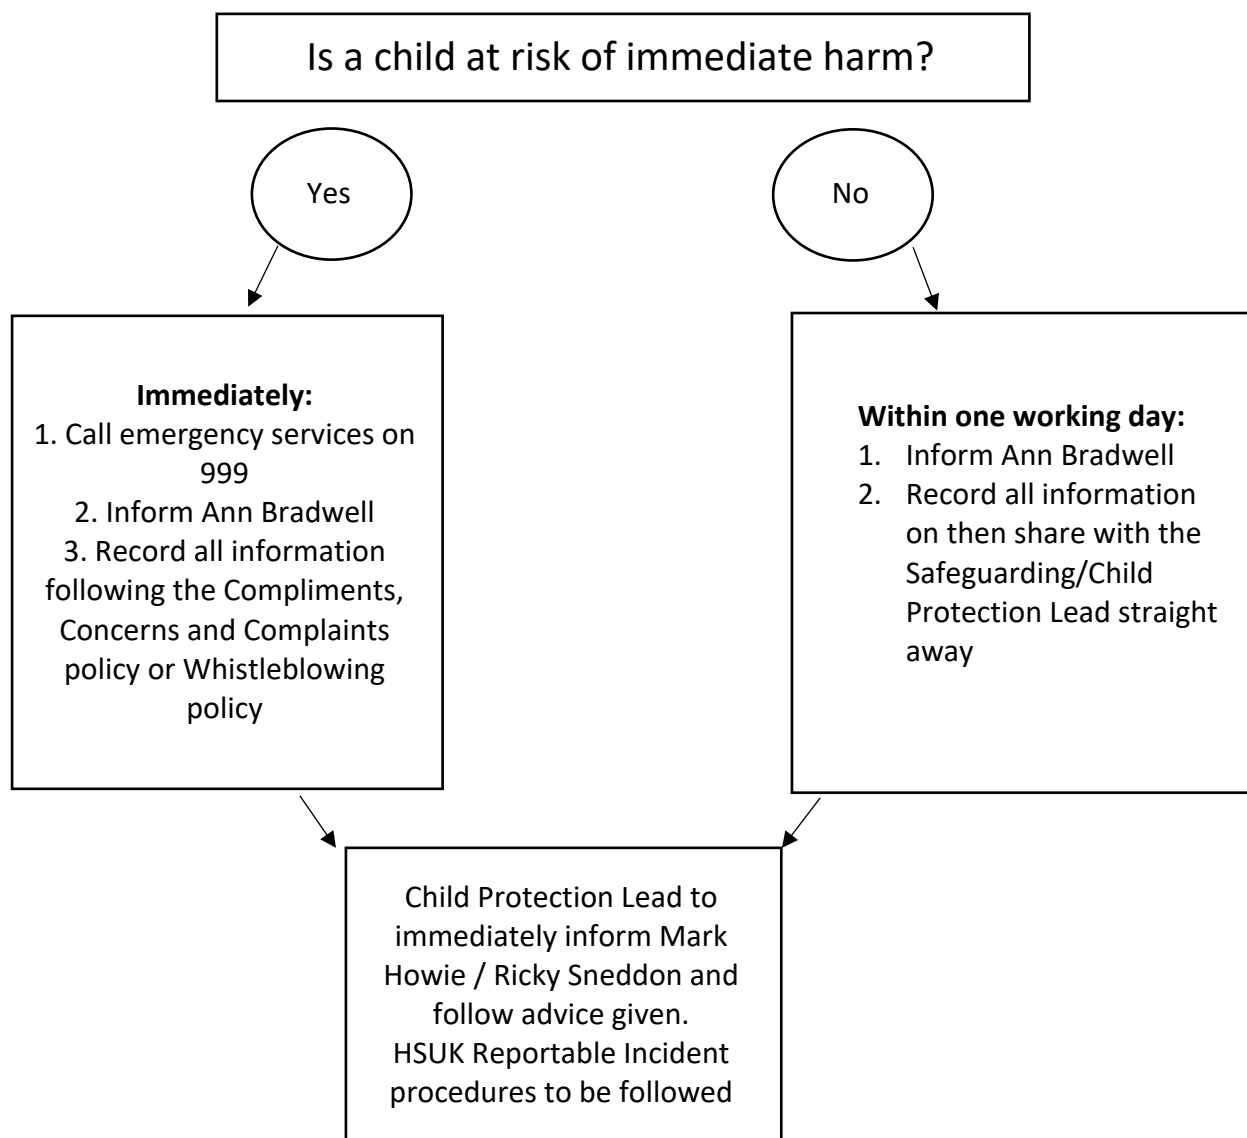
Is a child at risk of immediate harm?

Yes

No

**Immediately:**
1. Call emergency services on 999
2. Inform Ann Bradwell
3. Record all information following the Compliments, Concerns and Complaints policy or Whistleblowing policy

**Within one working day:**
1. Inform Ann Bradwell
2. Record all information on then share with the Safeguarding/Child Protection Lead straight away

Child Protection Lead to immediately inform Mark Howie / Ricky Sneddon and follow advice given.
HSUK Reportable Incident procedures to be followed